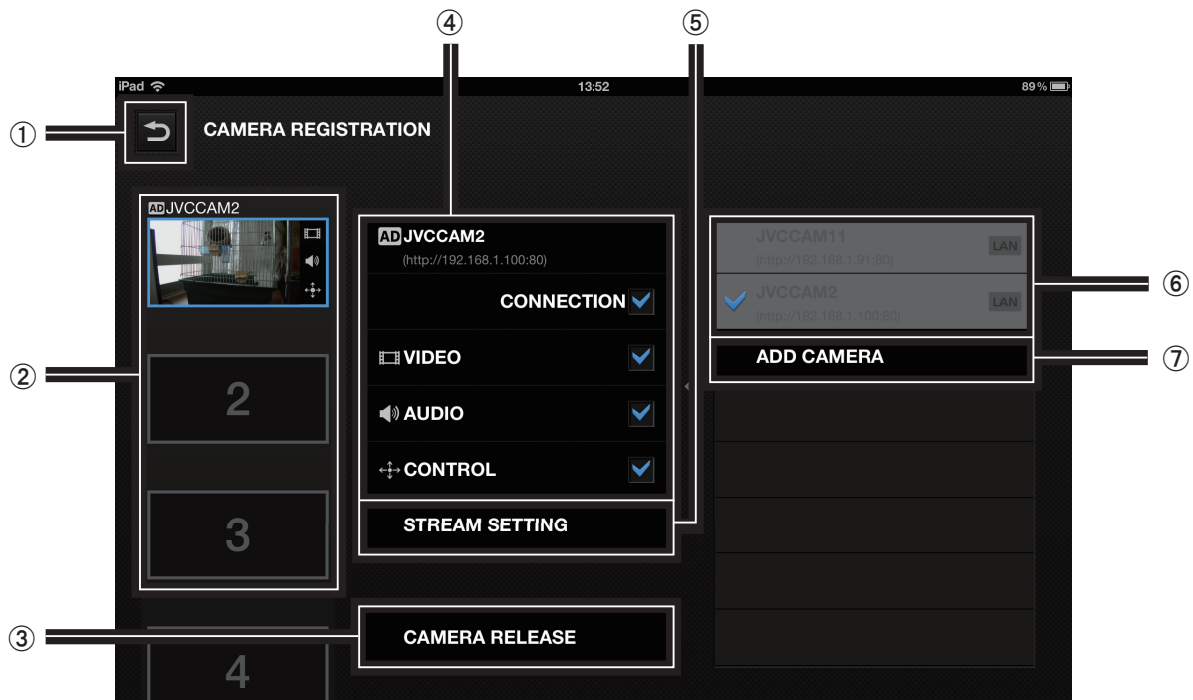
④ ⑤

iPad 13:52 89 %

① CAMERA REGISTRATION

AD JVCCAM2

② 2

3

4

AD JVCCAM2
(http://192.168.1.100:80)

CONNECTION

VIDEO

AUDIO

CONTROL

STREAM SETTING

③ CAMERA RELEASE

JVCCAM11
(http://192.168.1.91:80)
LAN

JVCCAM2
(http://192.168.1.100:80)
LAN

⑥

ADD CAMERA ⑦